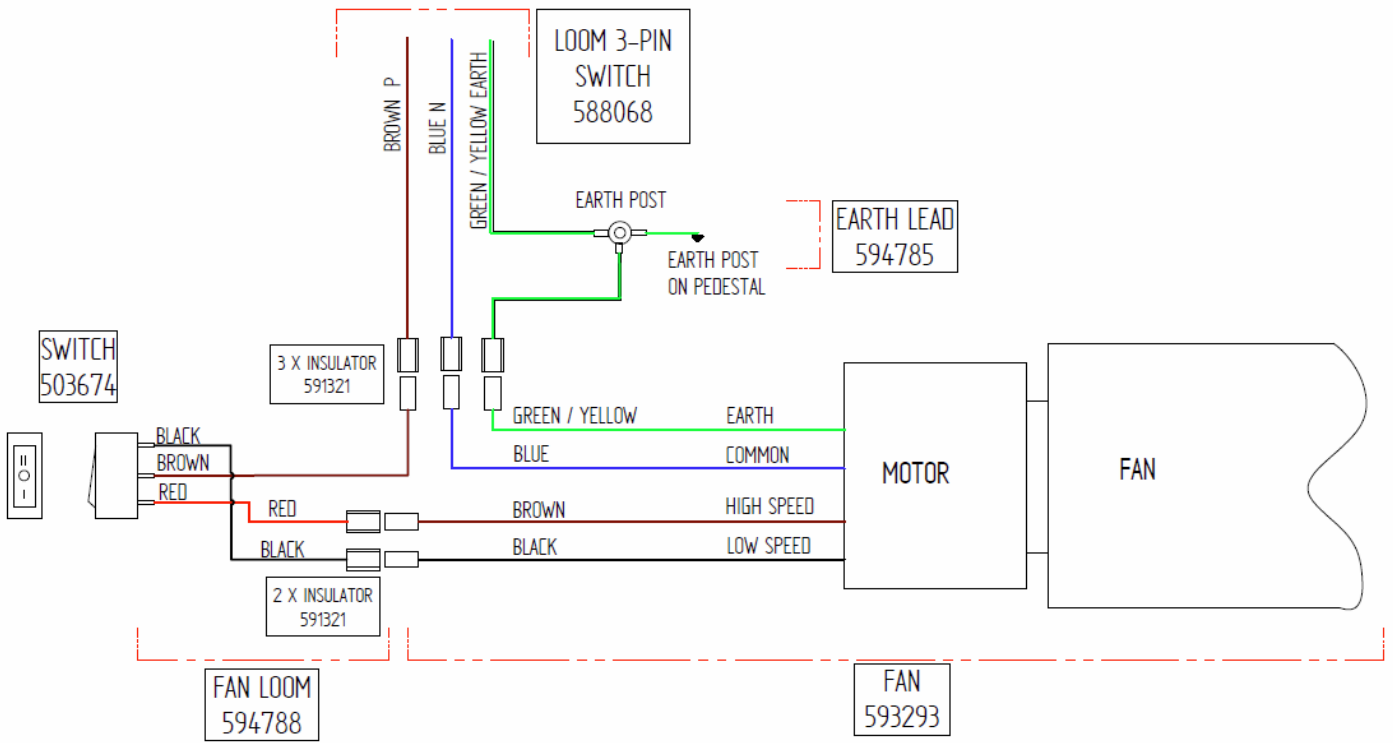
LOOM 3-PIN SWITCH 588068

BROWN P

BLUE N

GREEN / YELLOW EARTH

EARTH POST

EARTH LEAD 594785

EARTH POST ON PEDESTAL

SWITCH 503674

3 X INSULATOR 591321

GREEN / YELLOW

EARTH

BLUE

COMMON

MOTOR

FAN

BLACK

BROWN

RED

RED

BROWN

HIGH SPEED

BLACK

BLACK

LOW SPEED

2 X INSULATOR 591321

FAN LOOM 594788

FAN 593293